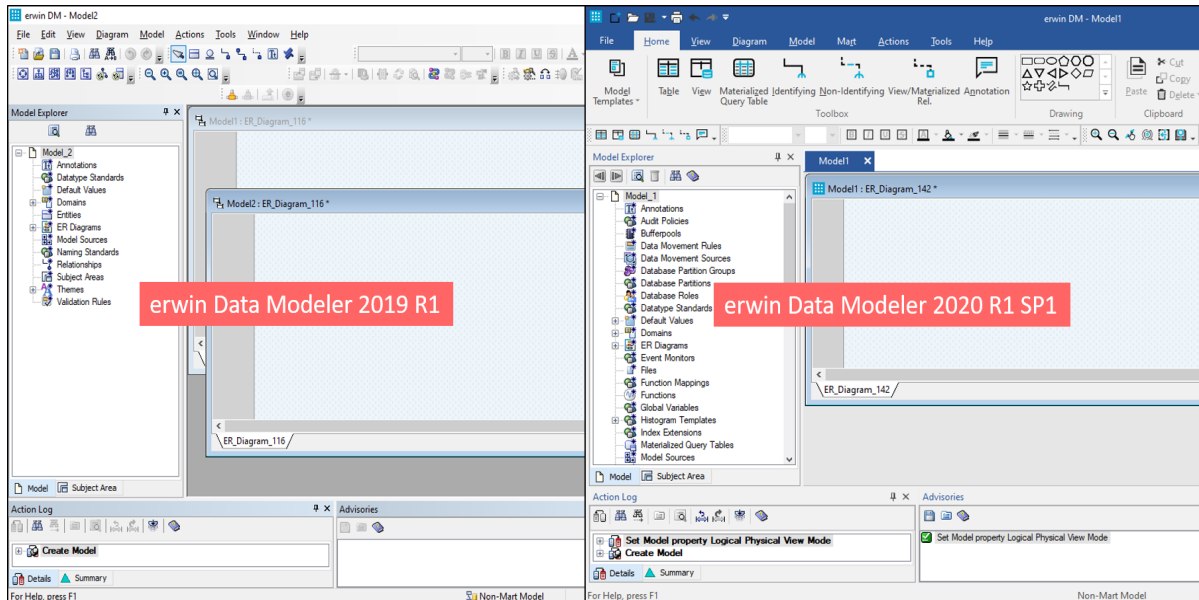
erwin DM - Model2

File Edit View Diagram Model Actions Tools Window Help

Model Explorer

Model_2
Annotations
Datatype Standards
Default Values
Domains
Entities
ER Diagrams
Model Sources
Naming Standards
Relationships
Subject Areas
Themes
Validation Rules

Model Subject Area

Model1 : ER_Diagram_116 *

Model2 : ER_Diagram_116 *

erwin Data Modeler 2019 R1

ER_Diagram_116

Action Log

Create Model

Details Summary

Advisories

For Help, press F1

Non-Mart Model

erwin DM - Model1

File Home View Diagram Model Mart Actions Tools Help

Model Templates

Table View Materialized Query Table Identifying Non-Identifying View/Materialized Rel. Annotation

Toolbox

Drawing

Paste Cut Copy Delete

Clipboard

Model Explorer

Model_1
Annotations
Audit Policies
Bufferpools
Data Movement Rules
Data Movement Sources
Database Partition Groups
Database Partitions
Database Roles
Datatype Standards
Default Values
Domains
ER Diagrams
Event Monitors
Files
Function Mappings
Functions
Global Variables
Histogram Templates
Index Extensions
Materialized Query Tables
Model Sources

Model Subject Area

Model1

Model1 : ER_Diagram_142 *

erwin Data Modeler 2020 R1 SP1

ER_Diagram_142

Action Log

Set Model property Logical Physical View Mode
Create Model

Details Summary

Advisories

Set Model property Logical Physical View Mode

For Help, press F1

Non-Mart Model